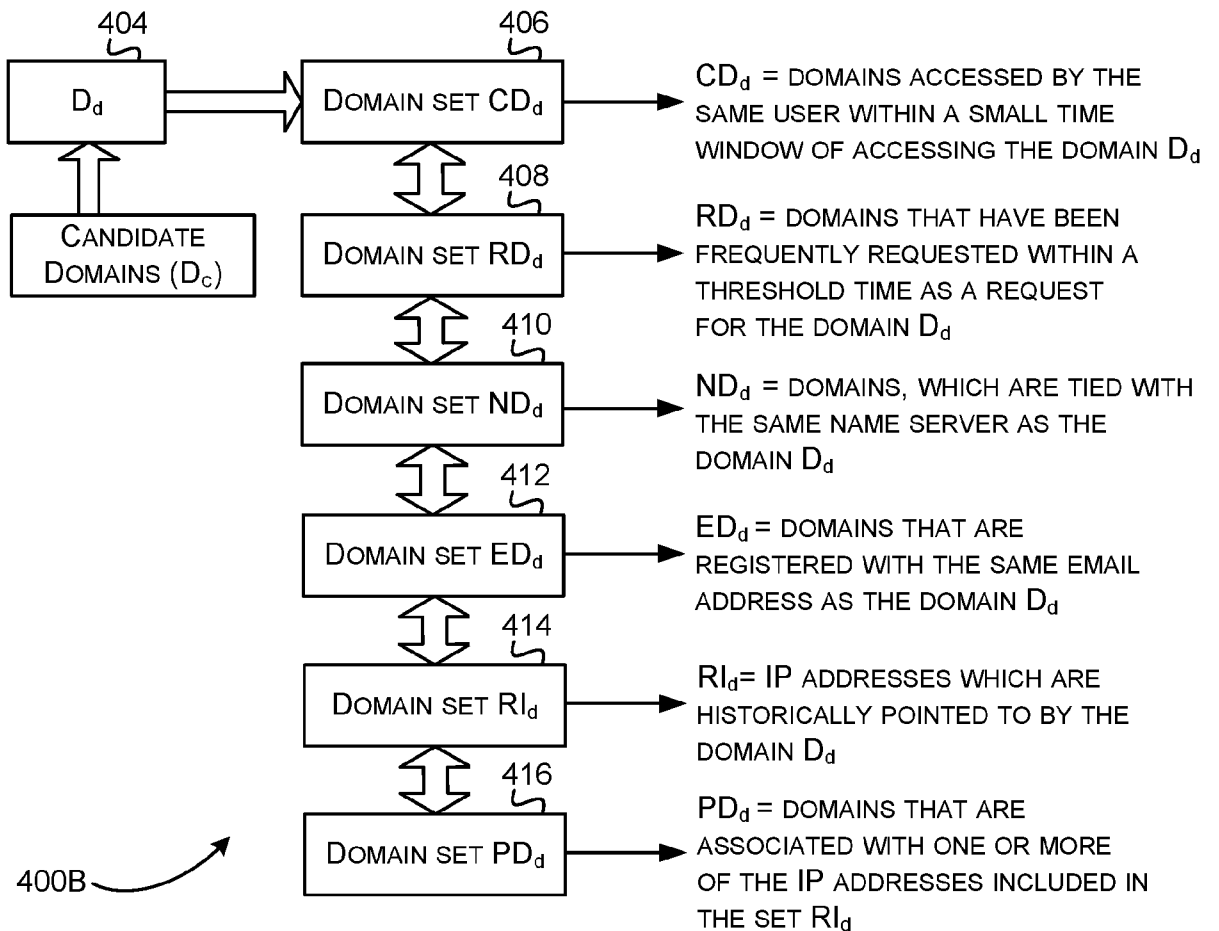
404

$D_d$

Candidate Domains ($D_c$)

406

Domain set $CD_d$

408

Domain set $RD_d$

410

Domain set $ND_d$

412

Domain set $ED_d$

414

Domain set $RI_d$

416

Domain set $PD_d$

400B

$CD_d$ = domains accessed by the same user within a small time window of accessing the domain $D_d$

$RD_d$ = domains that have been frequently requested within a threshold time as a request for the domain $D_d$

$ND_d$ = domains, which are tied with the same name server as the domain $D_d$

$ED_d$ = domains that are registered with the same email address as the domain $D_d$

$RI_d$= IP addresses which are historically pointed to by the domain $D_d$

$PD_d$ = domains that are associated with one or more of the IP addresses included in the set $RI_d$